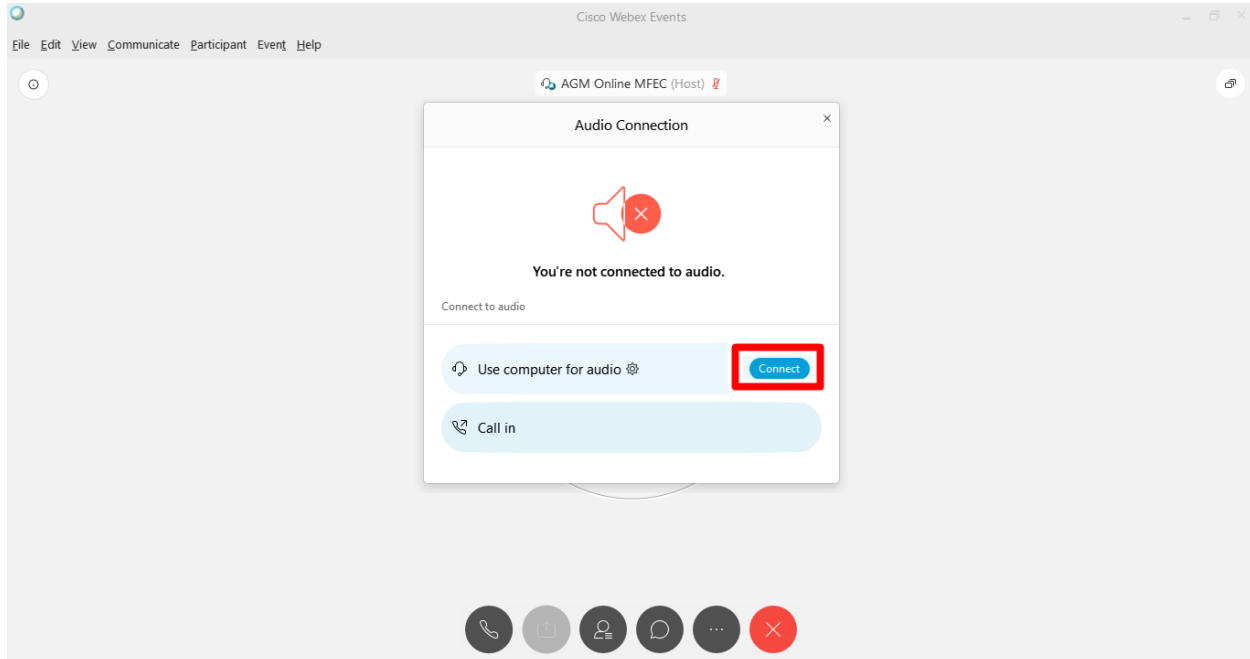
Cisco Webex Events

File Edit View Communicate Participant Event Help

AGM Online MFEC (Host)

Audio Connection

You're not connected to audio.

Connect to audio

Use computer for audio

Connect

Call in